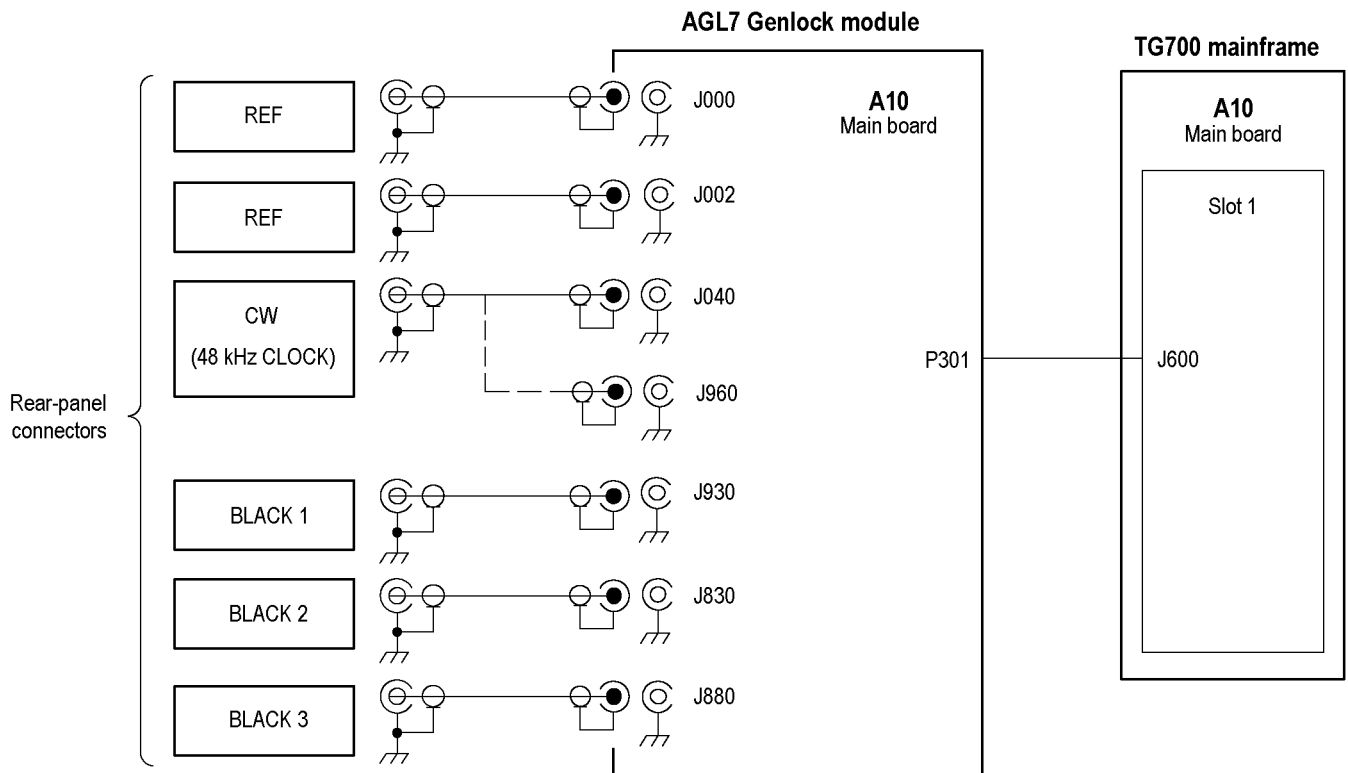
AGL7 Genlock module

TG700 mainframe

Rear-panel connectors

REF

REF

CW
(48 kHz CLOCK)

BLACK 1

BLACK 2

BLACK 3

J000

J002

J040

J960

J930

J830

J880

A10
Main board

P301

A10
Main board

Slot 1

J600